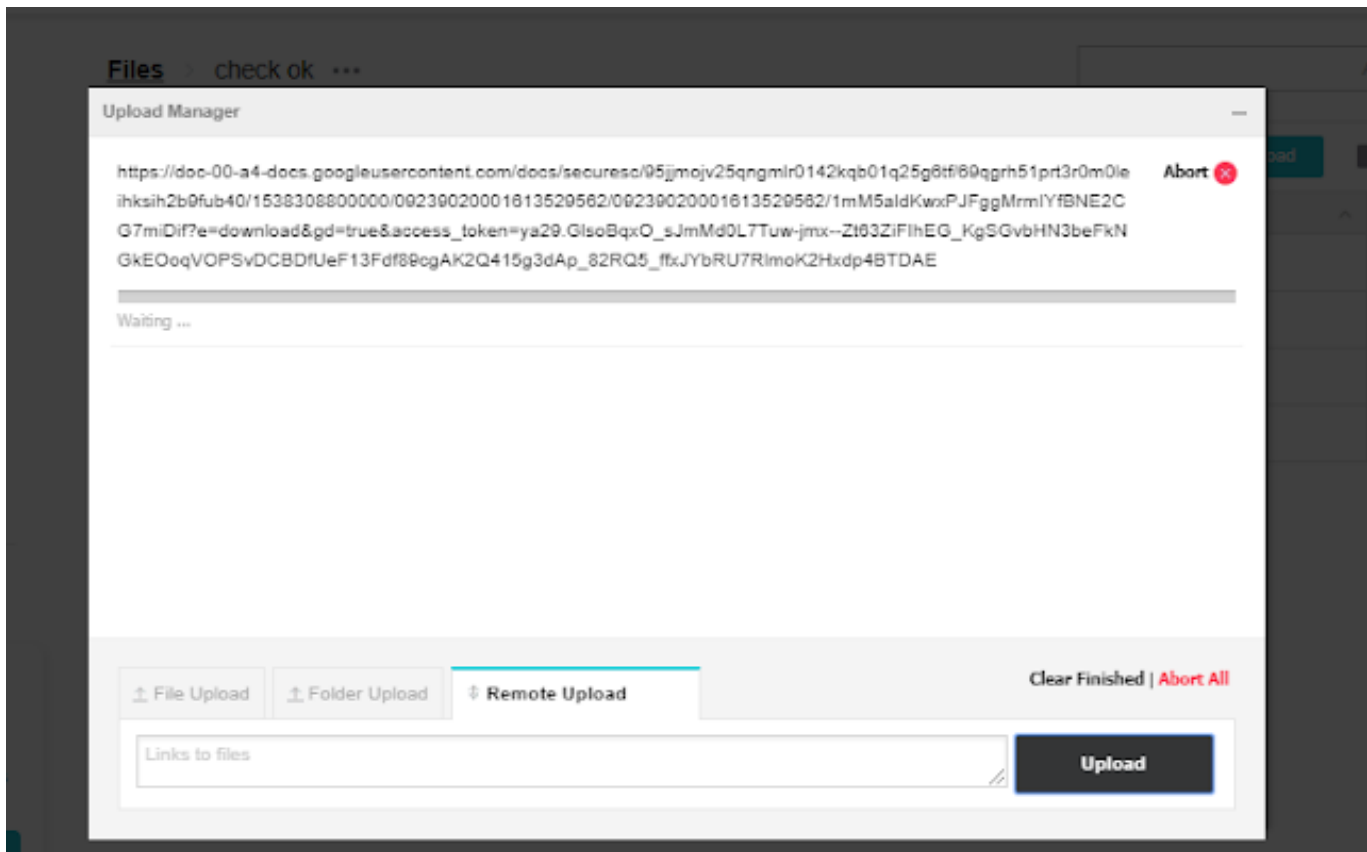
Files > check ok ···

Upload Manager

https://doc-00-a4-docs.googleusercontent.com/docs/securesc/95jjmojv25qngmlr0142kqb01q25g6tf69qgrh51prt3r0m0leihksih2b9fub40/1538308800000/09239020001613529562/09239020001613529562/1mM5aldKwxPJFggMrmlYfBNE2CG7miDif?e=download&gd=true&access_token=ya29.GlsoBqxO_sJmMd0L7Tuw-jmx--Zt63ZiFIhEG_KgSGvbHN3beFkNGkEOoqVOPSvDCBDfUeF13Fdf89cgAK2Q415g3dAp_82RQ5_ffxJYbRU7RlmoK2Hxdp4BTDAE

Abort

Waiting ...

File Upload | Folder Upload | Remote Upload

Clear Finished | Abort All

Links to files

Upload